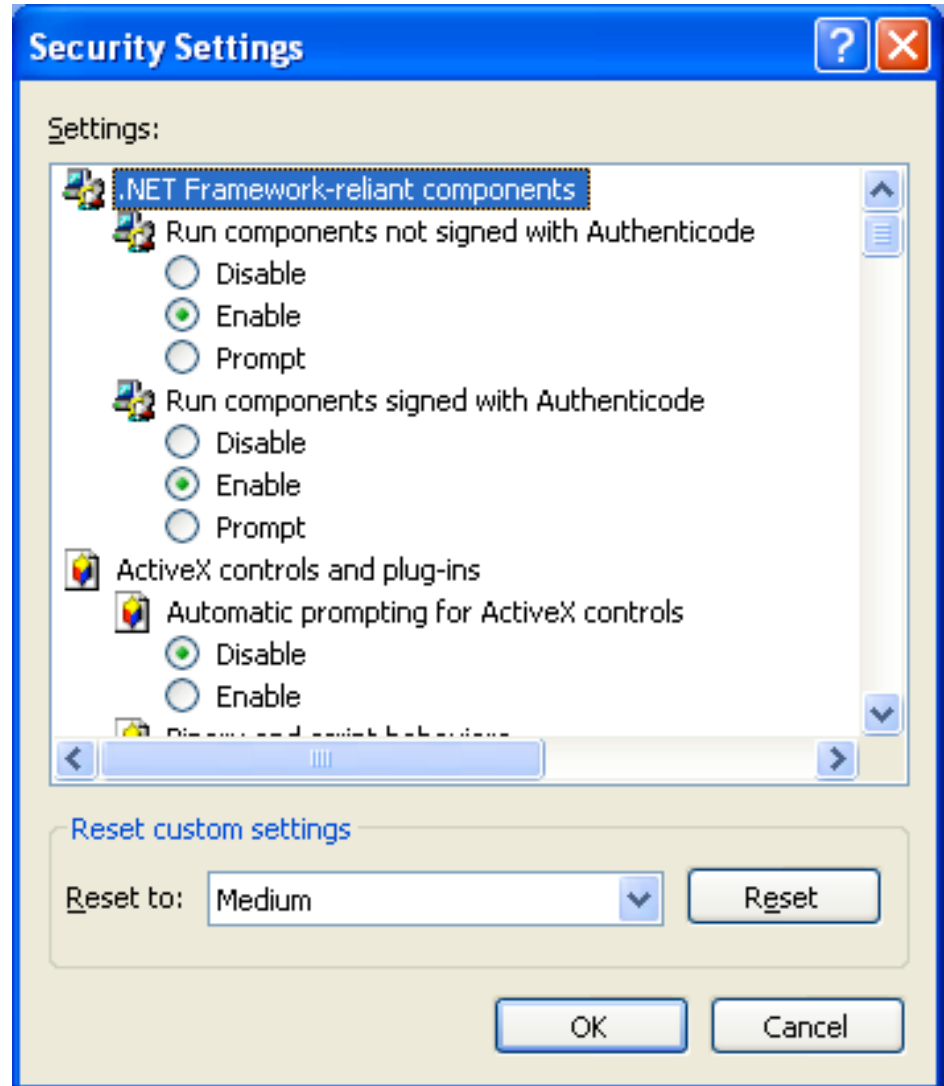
Security Settings

Settings:

.NET Framework-reliant components
Run components not signed with Authenticode
Disable
Enable
Prompt
Run components signed with Authenticode
Disable
Enable
Prompt
ActiveX controls and plug-ins
Automatic prompting for ActiveX controls
Disable
Enable
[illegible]

Reset custom settings
Reset to: Medium
Reset

OK
Cancel